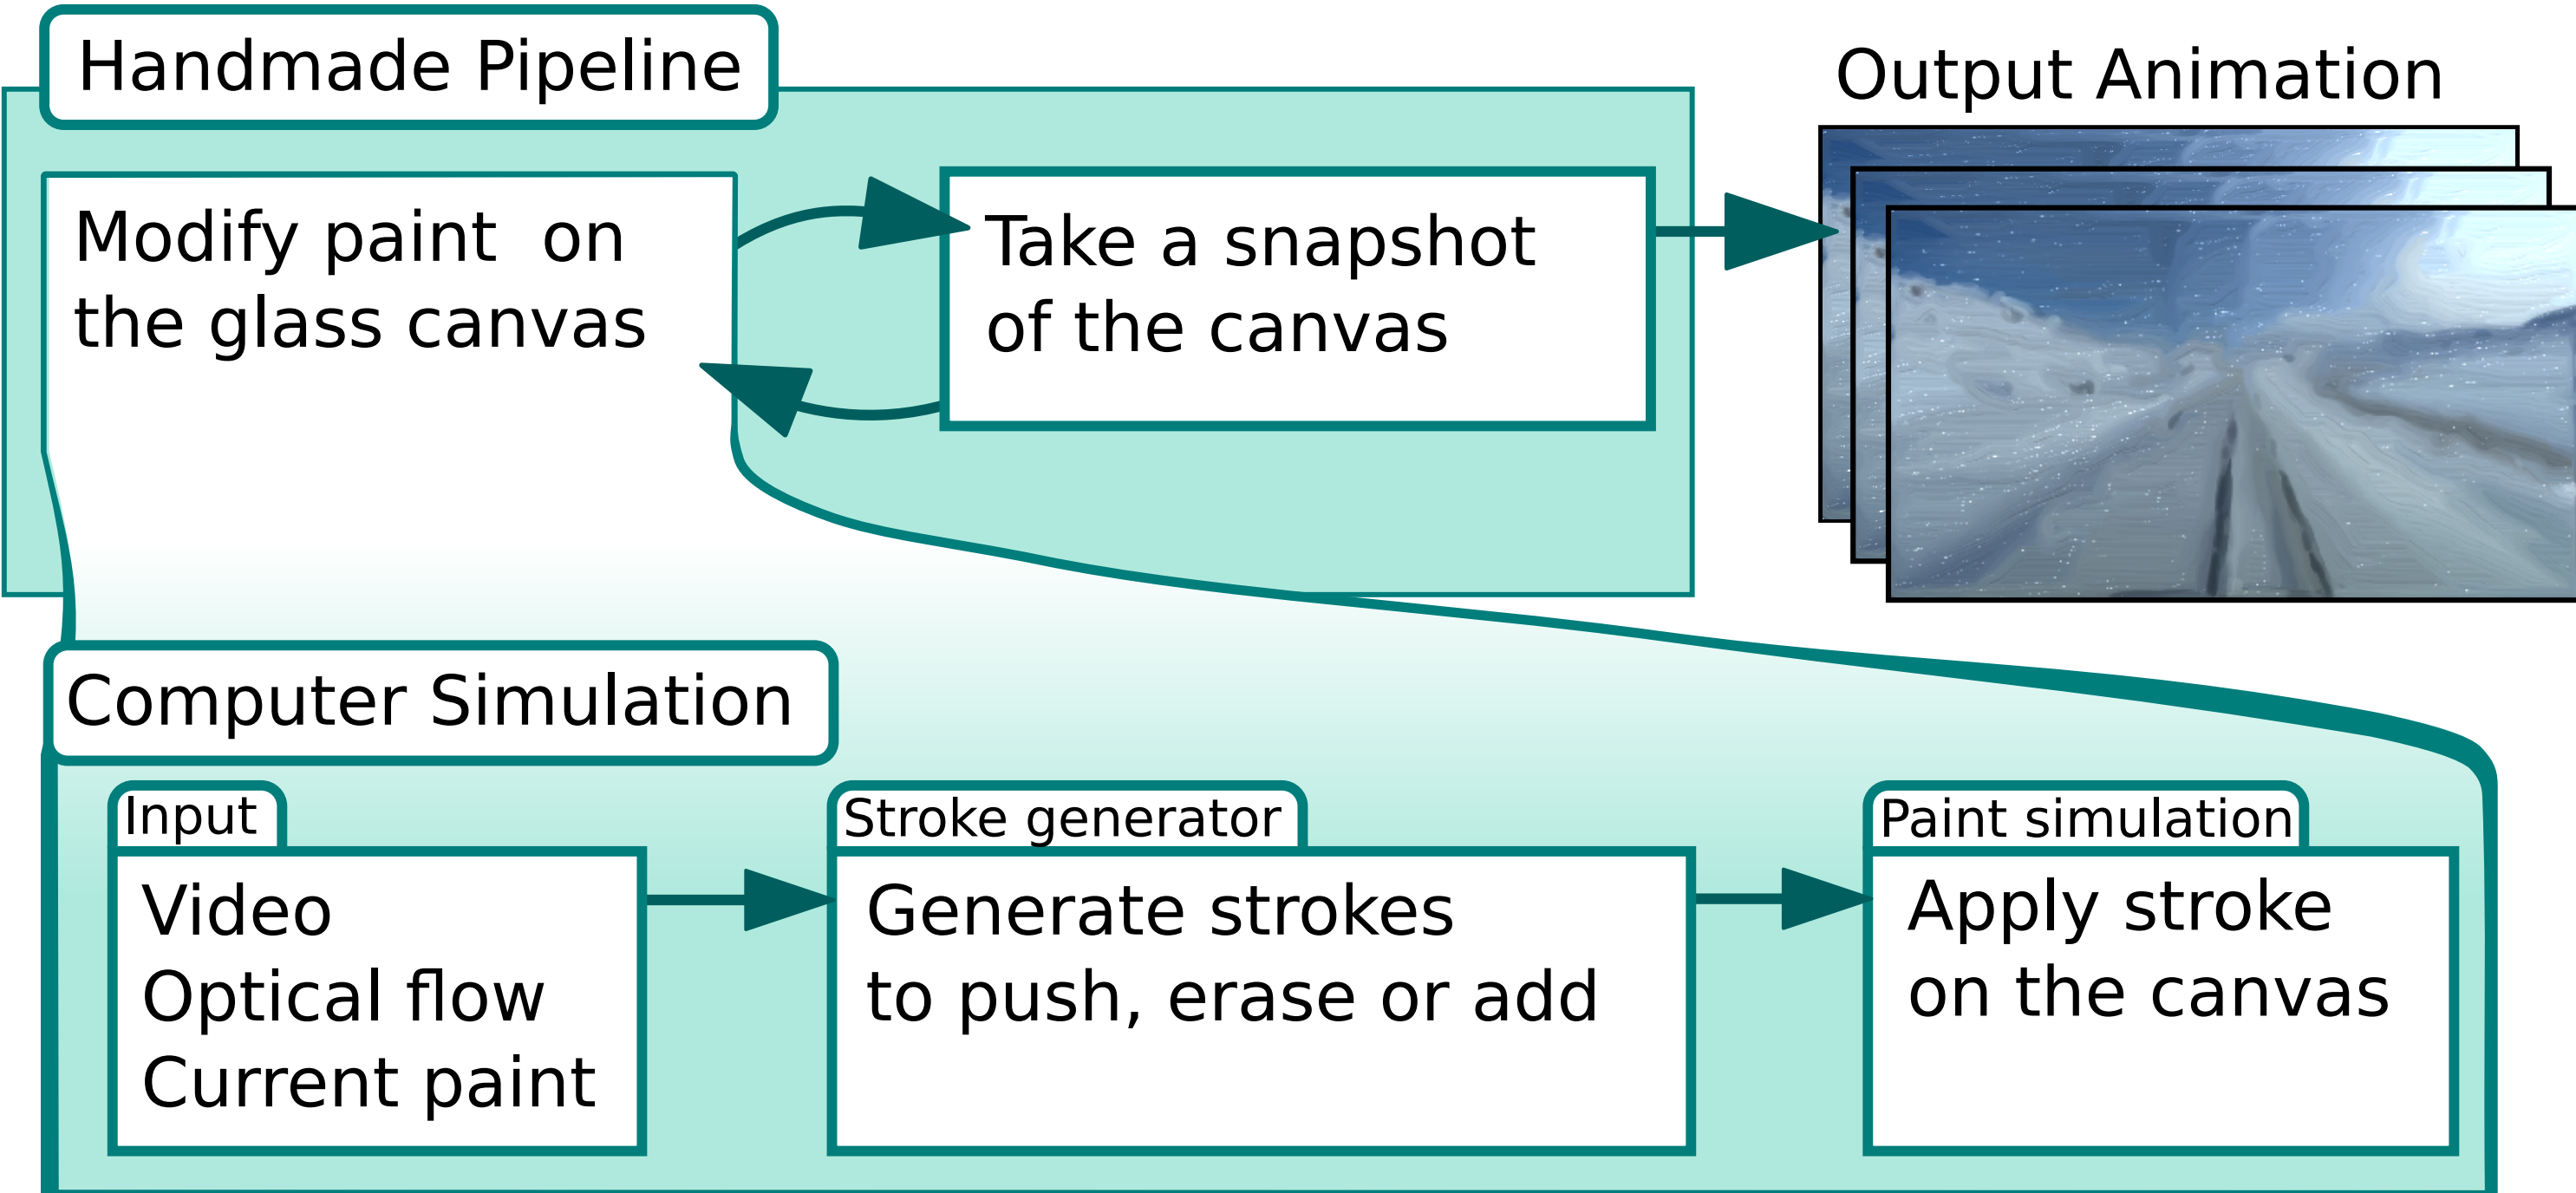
Handmade Pipeline

Modify paint on the glass canvas

Take a snapshot of the canvas

Output Animation

Computer Simulation

Input

Video
Optical flow
Current paint

Stroke generator

Generate strokes to push, erase or add

Paint simulation

Apply stroke on the canvas